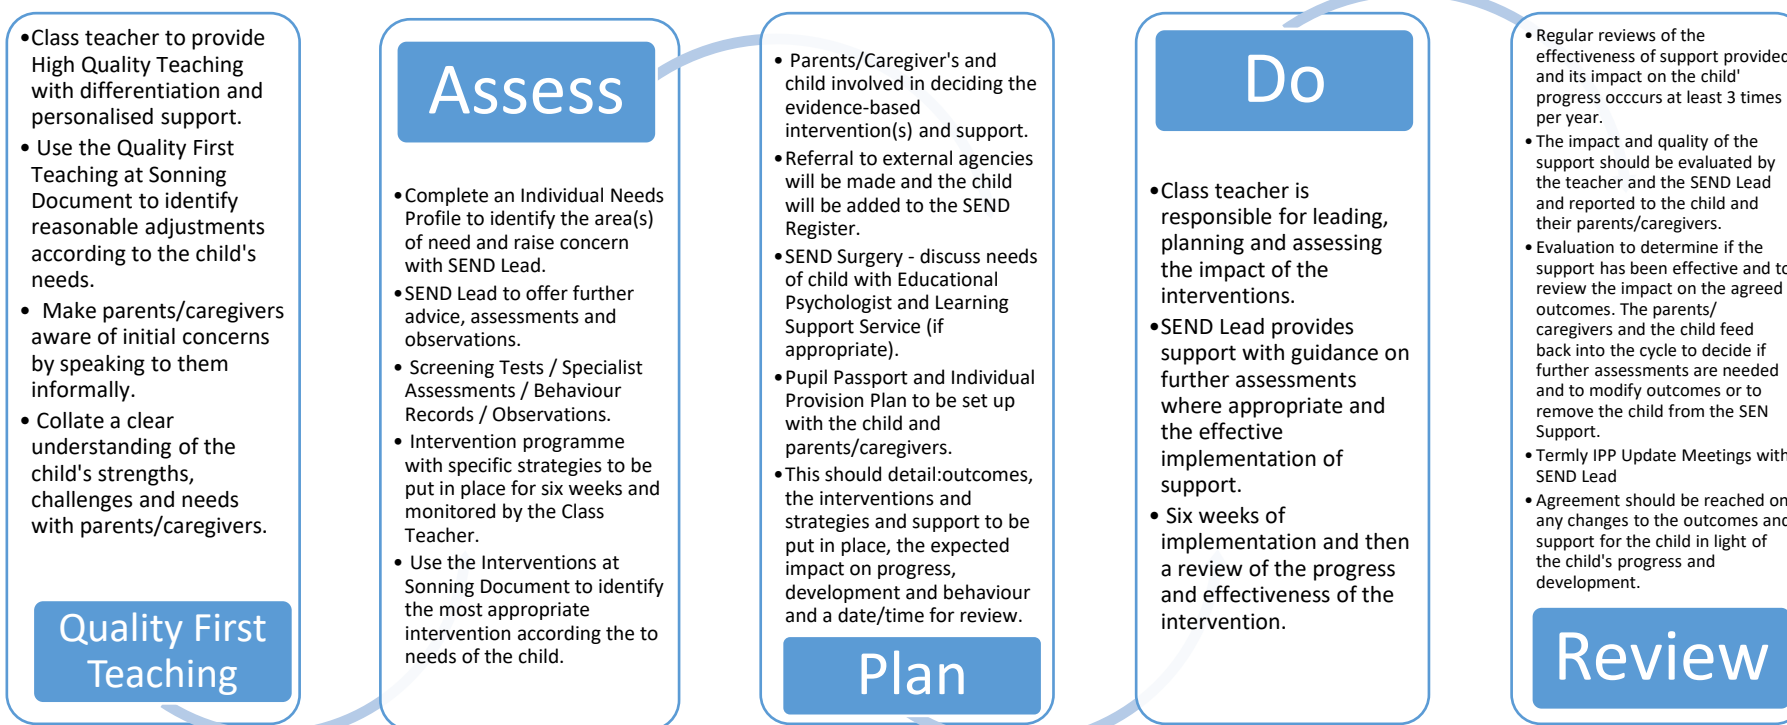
• Class teacher to provide High Quality Teaching with differentiation and personalised support.
• Use the Quality First Teaching at Sonning Document to identify reasonable adjustments according to the child's needs.
• Make parents/caregivers aware of initial concerns by speaking to them informally.
• Collate a clear understanding of the child's strengths, challenges and needs with parents/caregivers.

Quality First Teaching

Assess

• Complete an Individual Needs Profile to identify the area(s) of need and raise concern with SEND Lead.
• SEND Lead to offer further advice, assessments and observations.
• Screening Tests / Specialist Assessments / Behaviour Records / Observations.
• Intervention programme with specific strategies to be put in place for six weeks and monitored by the Class Teacher.
• Use the Interventions at Sonning Document to identify the most appropriate intervention according the to needs of the child.

• Parents/Caregiver's and child involved in deciding the evidence-based intervention(s) and support.
• Referral to external agencies will be made and the child will be added to the SEND Register.
• SEND Surgery - discuss needs of child with Educational Psychologist and Learning Support Service (if appropriate).
• Pupil Passport and Individual Provision Plan to be set up with the child and parents/caregivers.
• This should detail:outcomes, the interventions and strategies and support to be put in place, the expected impact on progress, development and behaviour and a date/time for review.

Plan

Do

• Class teacher is responsible for leading, planning and assessing the impact of the interventions.
• SEND Lead provides support with guidance on further assessments where appropriate and the effective implementation of support.
• Six weeks of implementation and then a review of the progress and effectiveness of the intervention.

• Regular reviews of the effectiveness of support provided and its impact on the child' progress occcurs at least 3 times per year.
• The impact and quality of the support should be evaluated by the teacher and the SEND Lead and reported to the child and their parents/caregivers.
• Evaluation to determine if the support has been effective and to review the impact on the agreed outcomes. The parents/ caregivers and the child feed back into the cycle to decide if further assessments are needed and to modify outcomes or to remove the child from the SEN Support.
• Termly IPP Update Meetings with SEND Lead
• Agreement should be reached on any changes to the outcomes and support for the child in light of the child's progress and development.

Review